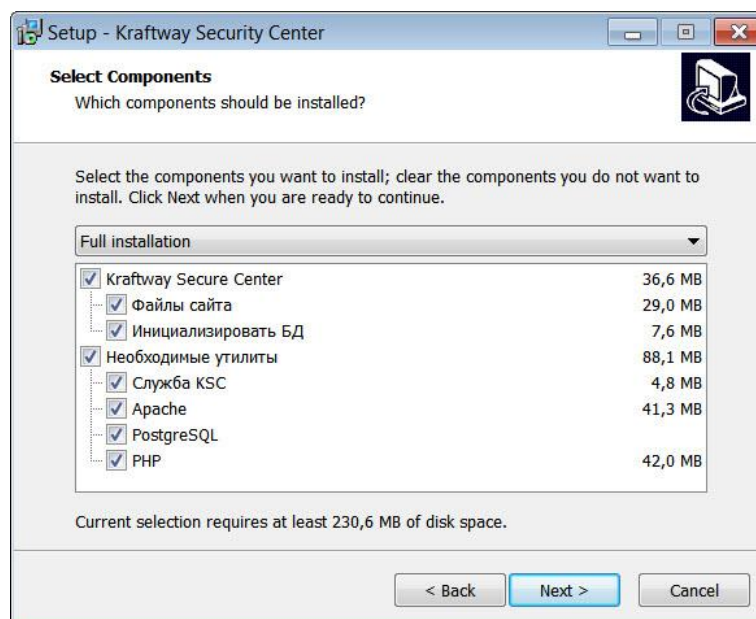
Setup - Kraftway Security Center

Select Components
Which components should be installed?

Select the components you want to install; clear the components you do not want to install. Click Next when you are ready to continue.

Full installation

| | |
|---|---|
| Kraftway Secure Center | 36,6 MB |
| Файлы сайта | 29,0 MB |
| Инициализировать БД | 7,6 MB |
| Необходимые утилиты | 88,1 MB |
| Служба KSC | 4,8 MB |
| Apache | 41,3 MB |
| PostgreSQL | |
| PHP | 42,0 MB |

Current selection requires at least 230,6 MB of disk space.

< Back
Next >
Cancel